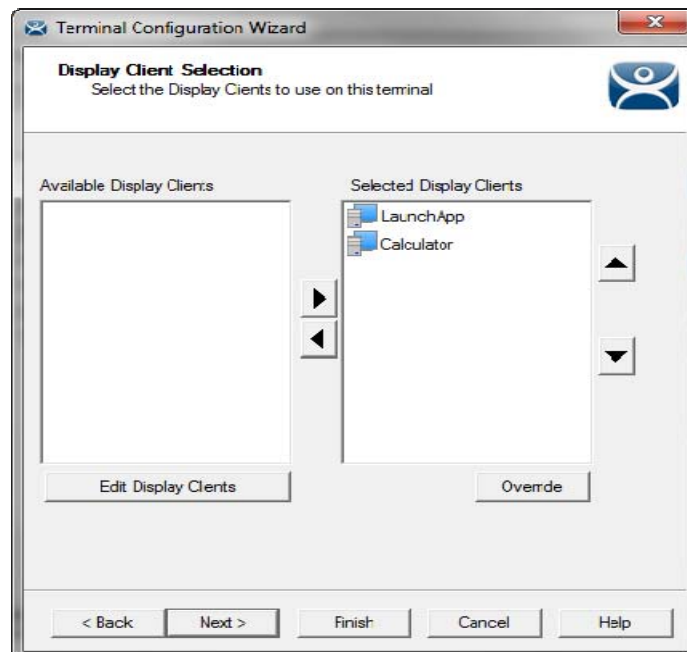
Terminal Configuration Wizard

Display Client Selection
Select the Display Clients to use on this terminal

Available Display Clients

Selected Display Clients

LaunchApp
Calculator

Edit Display Clients

Override

< Back
Next >
Finish
Cancel
Help